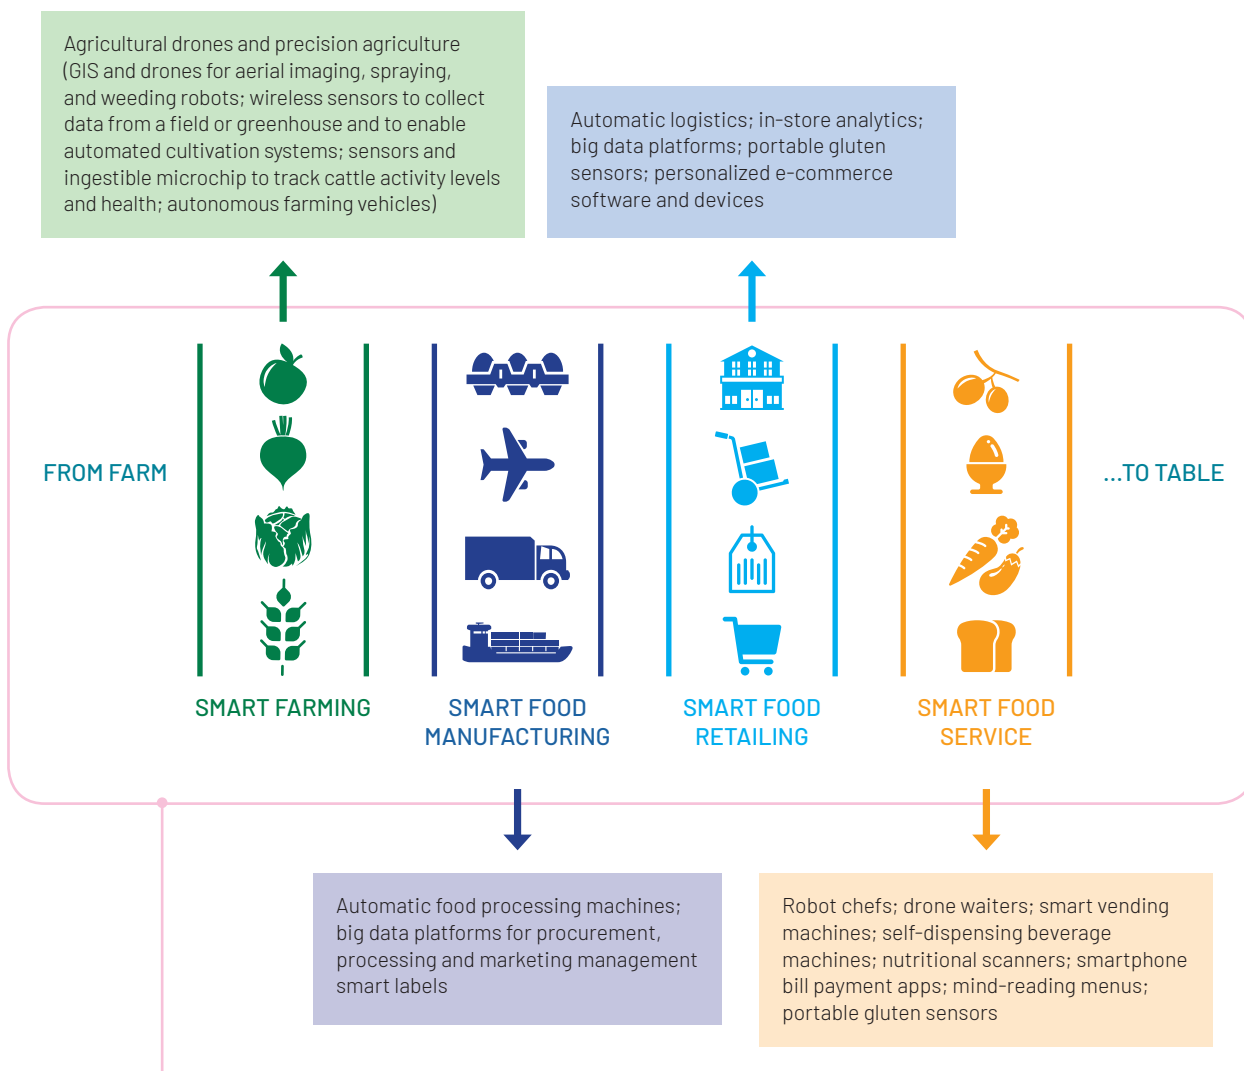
Agricultural drones and precision agriculture (GIS and drones for aerial imaging, spraying, and weeding robots; wireless sensors to collect data from a field or greenhouse and to enable automated cultivation systems; sensors and ingestible microchip to track cattle activity levels and health; autonomous farming vehicles)

Automatic logistics; in-store analytics; big data platforms; portable gluten sensors; personalized e-commerce software and devices

FROM FARM

SMART FARMING

SMART FOOD MANUFACTURING

SMART FOOD RETAILING

SMART FOOD SERVICE

...TO TABLE

Automatic food processing machines; big data platforms for procurement, processing and marketing management smart labels

Robot chefs; drone waiters; smart vending machines; self-dispensing beverage machines; nutritional scanners; smartphone bill payment apps; mind-reading menus; portable gluten sensors